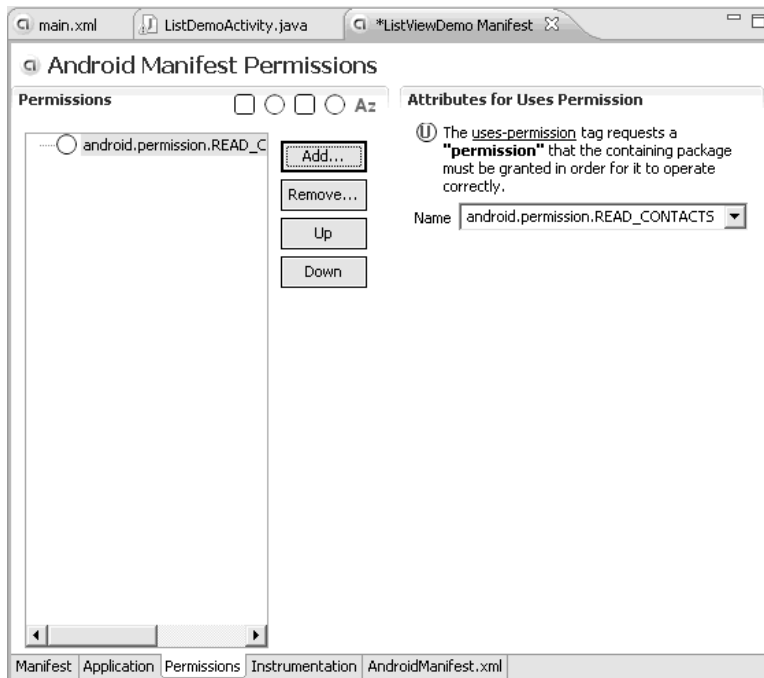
main.xml | ListDemoActivity.java | *ListViewDemo Manifest

Android Manifest Permissions

Permissions

Az

android.permission.READ_C

Add...

Remove...

Up

Down

Attributes for Uses Permission

The uses-permission tag requests a **"permission"** that the containing package must be granted in order for it to operate correctly.

Name android.permission.READ_CONTACTS

Manifest | Application | Permissions | Instrumentation | AndroidManifest.xml